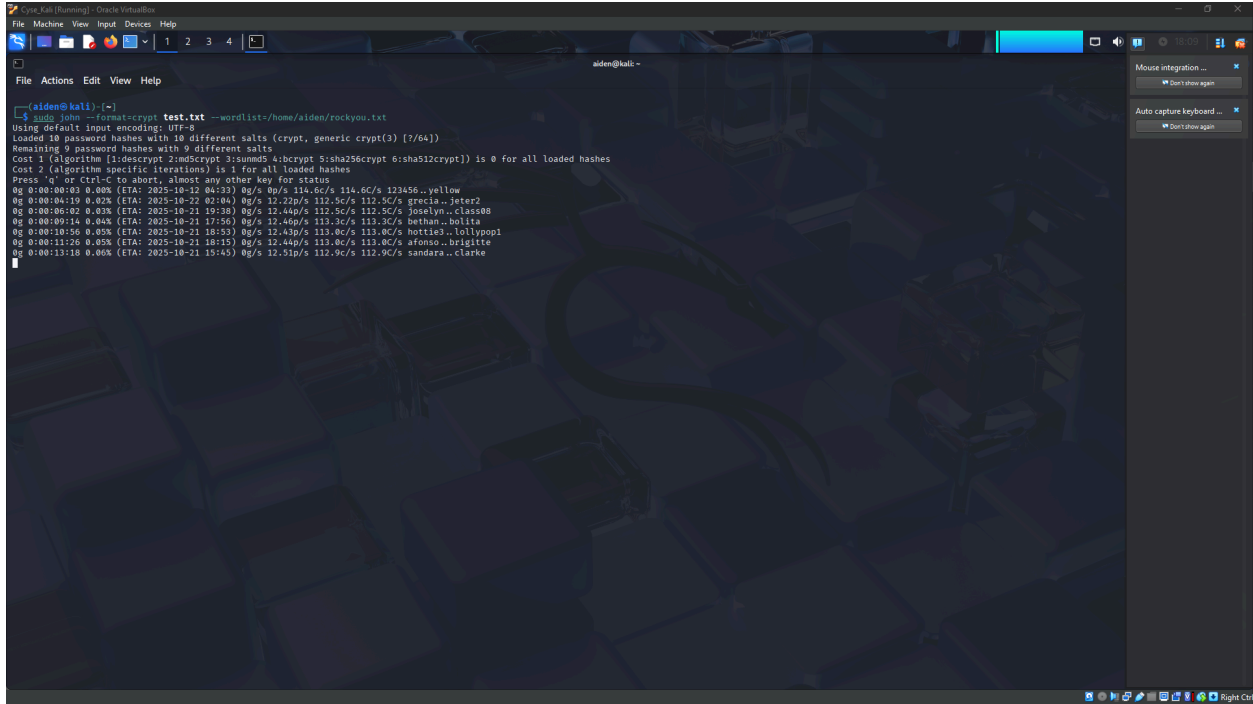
Cyse_Kali [Running] - Oracle VirtualBox

File Machine View Input Devices Help

1 2 3 4

18:09

aiden@kali: ~

File Actions Edit View Help

┌──(aiden㉿kali)-[~]
└─$ sudo john --format=crypt test.txt --wordlist=/home/aiden/rockyou.txt
Using default input encoding: UTF-8
Loaded 10 password hashes with 10 different salts (crypt, generic crypt(3) [?/64])
Remaining 9 password hashes with 9 different salts
Cost 1 (algorithm [1:descrypt 2:md5crypt 3:sunmd5 4:bcrypt 5:sha256crypt 6:sha512crypt]) is 0 for all loaded hashes
Cost 2 (algorithm specific iterations) is 1 for all loaded hashes
Press 'q' or Ctrl-C to abort, almost any other key for status
0g 0:00:00:03 0.00% (ETA: 2025-10-12 04:33) 0g/s 0p/s 114.6c/s 114.6C/s 123456..yellow
0g 0:00:04:19 0.02% (ETA: 2025-10-22 02:04) 0g/s 12.22p/s 112.5c/s 112.5C/s grecia..jeter2
0g 0:00:06:02 0.03% (ETA: 2025-10-21 19:38) 0g/s 12.44p/s 112.5c/s 112.5C/s joselyn..class08
0g 0:00:09:14 0.04% (ETA: 2025-10-21 17:56) 0g/s 12.46p/s 113.3c/s 113.3C/s bethan..bolita
0g 0:00:10:56 0.05% (ETA: 2025-10-21 18:53) 0g/s 12.43p/s 113.0c/s 113.0C/s hottie3..lollypop1
0g 0:00:11:26 0.05% (ETA: 2025-10-21 18:15) 0g/s 12.44p/s 113.0c/s 113.0C/s afonso..brigitte
0g 0:00:13:18 0.06% (ETA: 2025-10-21 15:45) 0g/s 12.51p/s 112.9c/s 112.9C/s sandara..clarke

Mouse integration ...
Don't show again

Auto capture keyboard ...
Don't show again

Right Ctrl